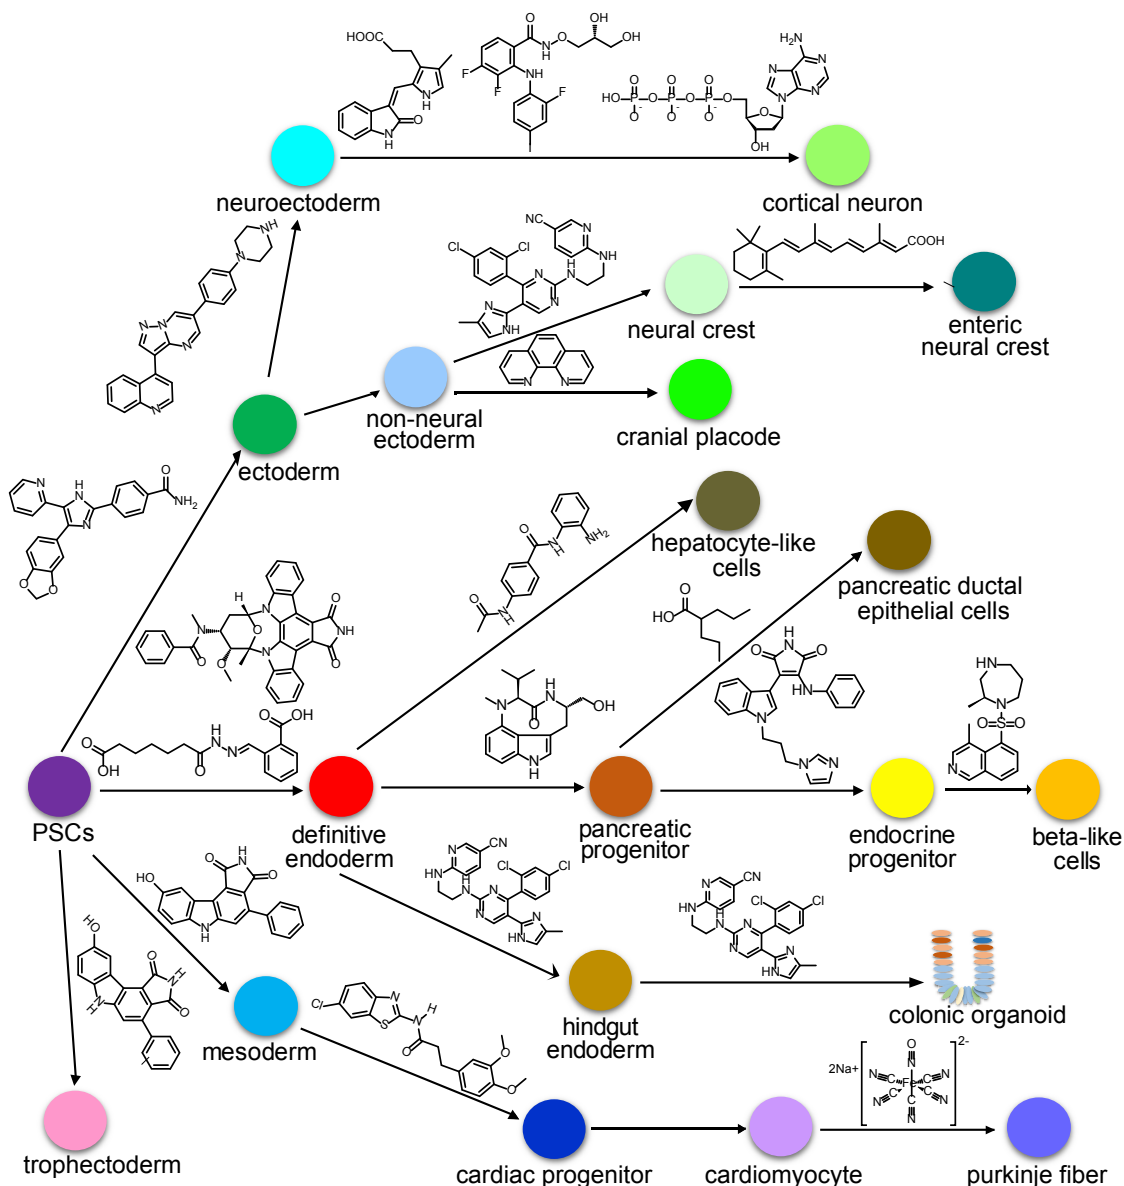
HOOC

O

N H O

F

F

NH

F

I

OH

OH

$H_2N$

HO-P-O-P-O-P-O

OH

neuroectoderm

cortical neuron

NH

N

N

N

N

NC

N

Cl

Cl

NH

NH

N

N

N

NH

COOH

neural crest

enteric neural crest

non-neural ectoderm

cranial placode

ectoderm

N

H

N

O

$NH_2$

hepatocyte-like cells

pancreatic ductal epithelial cells

O

$NH_2$

HO

O

H

N

O

NH

O

O

O

O

OH

N

N

N

OH

HN

O

O

HN

N

N

N

HN

N

O=S=O

N

PSCs

definitive endoderm

pancreatic progenitor

endocrine progenitor

beta-like cells

N

CN

HN

N

N

Cl

Cl

HN

N

N

CN

HN

N

N

Cl

Cl

HN

N

HO

O

N

O

N

H

HO

N

O

O

N

H

H

colonic organoid

Cl

N

S

N

H

O

O

O

mesoderm

hindgut endoderm

2Na+

$2-$

trophectoderm

cardiac progenitor

cardiomyocyte

purkinje fiber